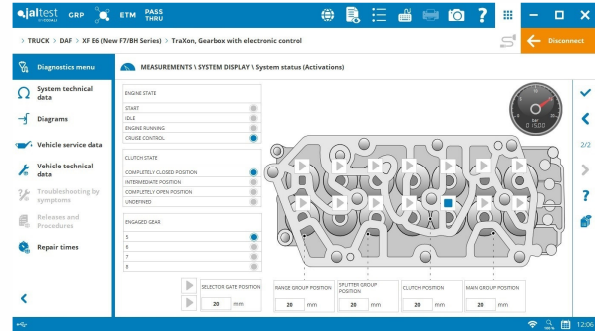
jaltest GRP ETM PASS THRU

> TRUCK > DAF > XF E6 (New F7/BH Series) > TraXon, Gearbox with electronic control

Disconnect

Diagnostics menu

System technical data

Diagrams

Vehicle service data

Vehicle technical data

Troubleshooting by symptoms

Releases and Procedures

Repair times

MEASUREMENTS \ SYSTEM DISPLAY \ System status (Activations)

ENGINE STATE

START

IDLE

ENGINE RUNNING

CRUISE CONTROL

CLUTCH STATE

COMPLETELY CLOSED POSITION

INTERMEDIATE POSITION

COMPLETELY OPEN POSITION

UNDEFINED

ENGAGED GEAR

5

6

7

8

bar

0.1500

SELECTOR GATE POSITION

20 mm

RANGE GROUP POSITION

20 mm

SPLITTER GROUP POSITION

20 mm

CLUTCH POSITION

20 mm

MAIN GROUP POSITION

20 mm

2/2

12:06